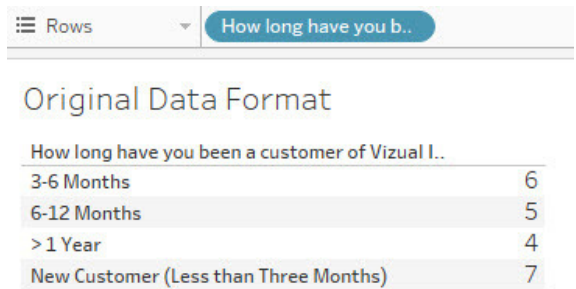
Rows

How long have you b..

Original Data Format

| How long have you been a customer of Vizual I.. | |
|---|---|
| 3-6 Months | 6 |
| 6-12 Months | 5 |
| > 1 Year | 4 |
| New Customer (Less than Three Months) | 7 |